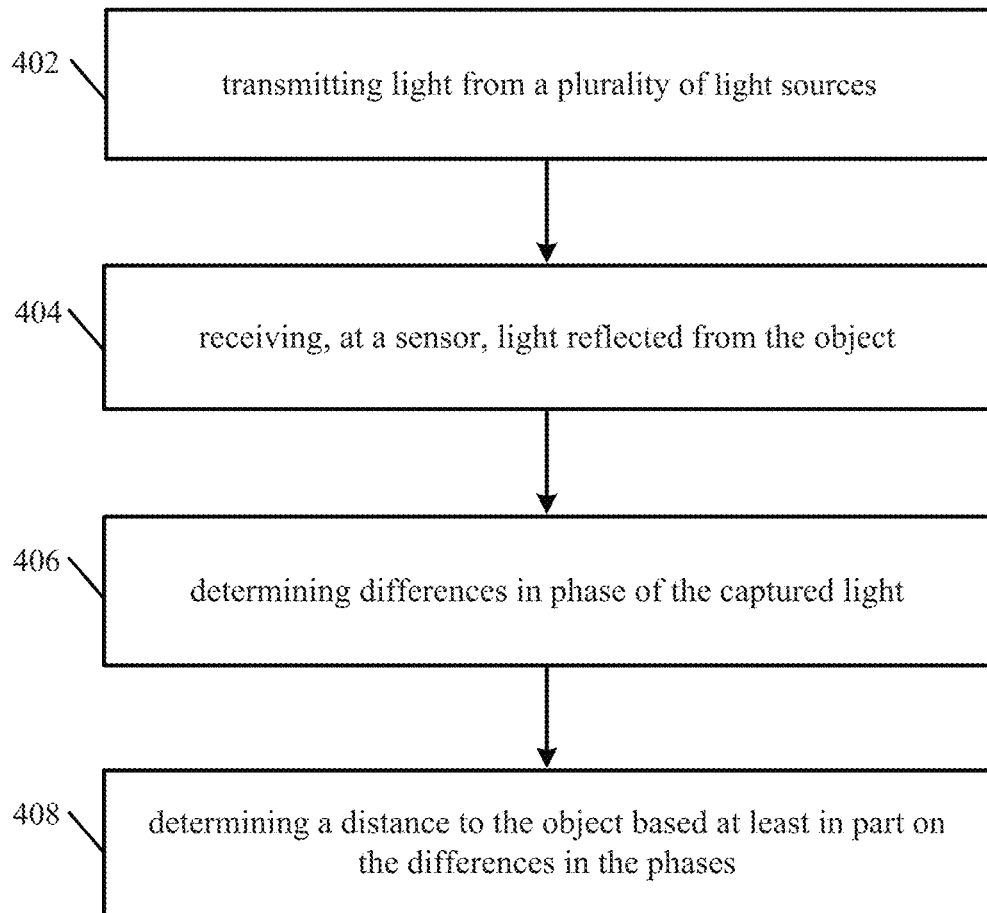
402

transmitting light from a plurality of light sources

404

receiving, at a sensor, light reflected from the object

406

determining differences in phase of the captured light

408

determining a distance to the object based at least in part on the differences in the phases